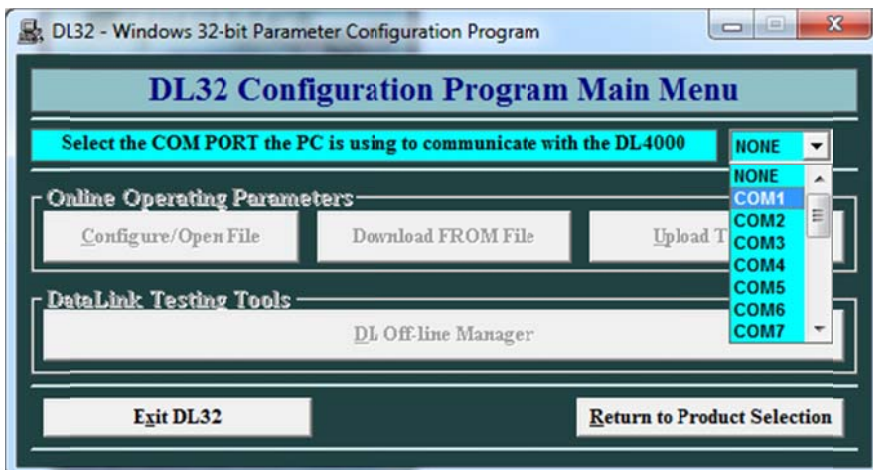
DL32 - Windows 32-bit Parameter Configuration Program

DL32 Configuration Program Main Menu

Select the COM PORT the PC is using to communicate with the DL4000

NONE

NONE
COM1
COM2
COM3
COM4
COM5
COM6
COM7

Online Operating Parameters

Configure/Open File

Download FROM File

Upload T

DataLink Testing Tools

DL Off-line Manager

Exit DL32

Return to Product Selection